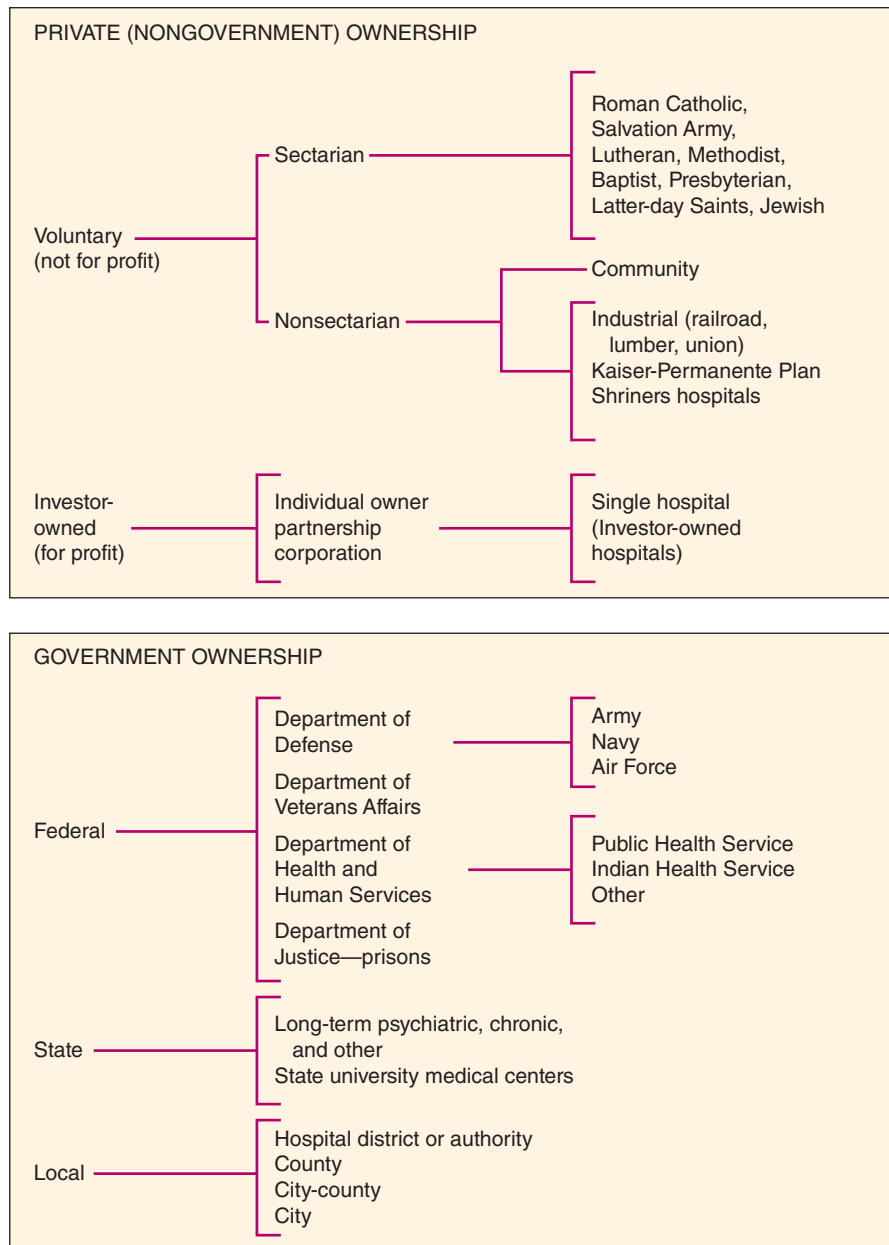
PRIVATE (NONGOVERNMENT) OWNERSHIP

Voluntary (not for profit)

Sectarian

Roman Catholic, Salvation Army, Lutheran, Methodist, Baptist, Presbyterian, Latter-day Saints, Jewish

Nonsectarian

Community

Industrial (railroad, lumber, union)
Kaiser-Permanente Plan
Shriners hospitals

Investor-owned (for profit)

Individual owner
partnership
corporation

Single hospital (Investor-owned hospitals)

GOVERNMENT OWNERSHIP

Federal

Department of Defense

Army
Navy
Air Force

Department of Veterans Affairs

Department of Health and Human Services

Public Health Service
Indian Health Service
Other

Department of Justice—prisons

State

Long-term psychiatric, chronic, and other
State university medical centers

Local

Hospital district or authority
County
City-county
City